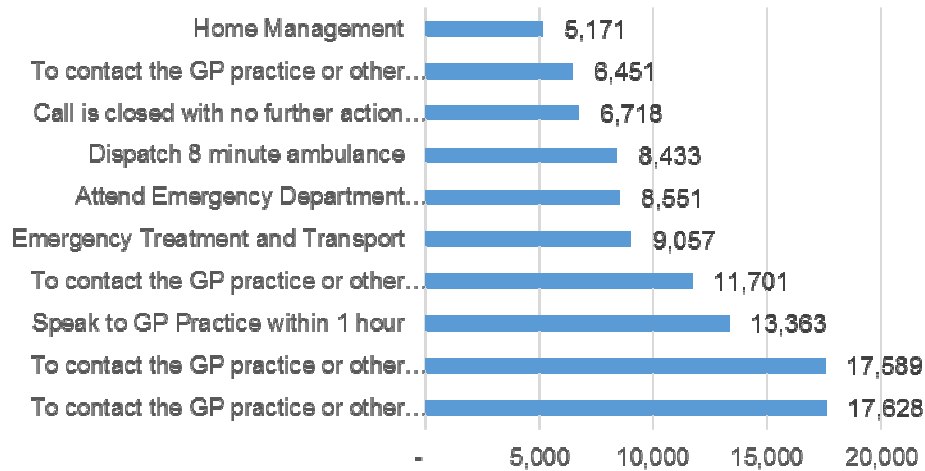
Home Management 5,171
To contact the GP practice or other... 6,451
Call is closed with no further action... 6,718
Dispatch 8 minute ambulance 8,433
Attend Emergency Department... 8,551
Emergency Treatment and Transport 9,057
To contact the GP practice or other... 11,701
Speak to GP Practice within 1 hour 13,363
To contact the GP practice or other... 17,589
To contact the GP practice or other... 17,628

- 5,000 10,000 15,000 20,000